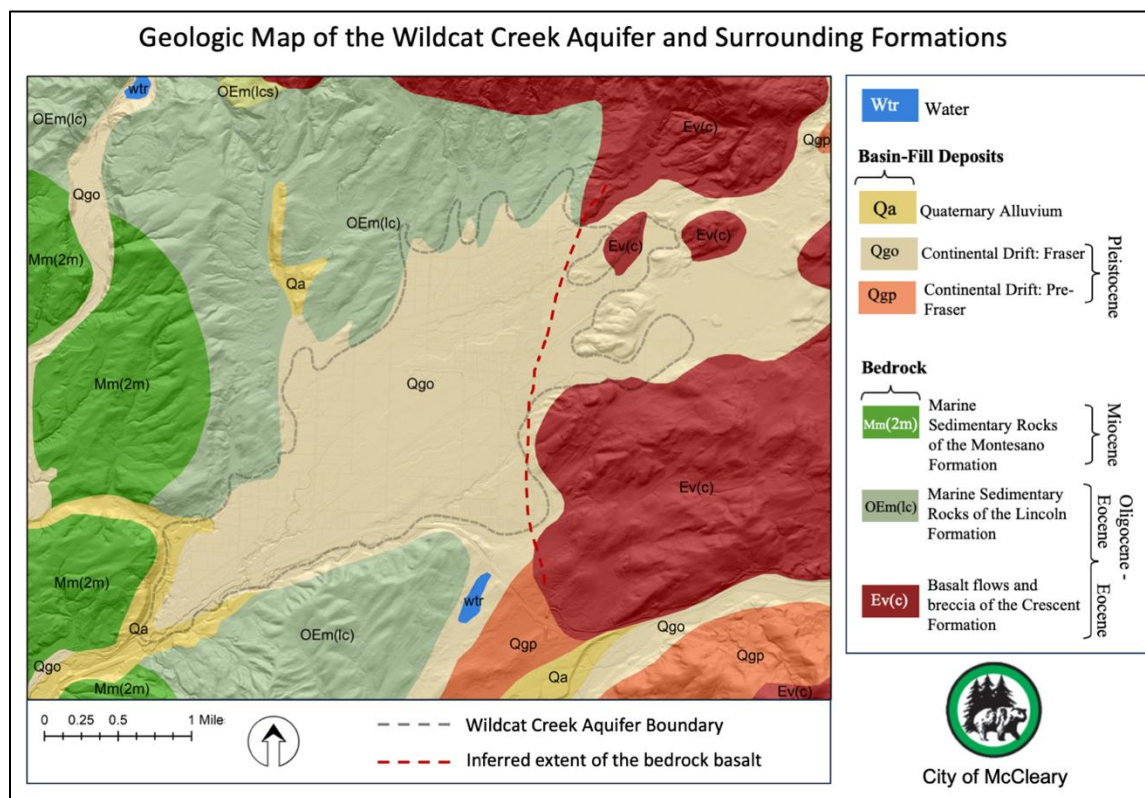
Geologic Map of the Wildcat Creek Aquifer and Surrounding Formations

wtr
OEm(lcs)
OEm(lc)
Qgo
Mm(2m)
OEm(lc)
Qa
Ev(c)
Ev(c)
Ev(c)
Qgp
Qgo
Mm(2m)
Ev(c)
Mm(2m)
wtr
Qa
OEm(lc)
Qgp
Qgo
Qgo
Qa
Qgp
Mm(2m)
Ev(c)

Wtr Water

Basin-Fill Deposits

Qa Quaternary Alluvium

Qgo Continental Drift: Fraser

Qgp Continental Drift: Pre-Fraser

Pleistocene

Bedrock

Mm(2m) Marine Sedimentary Rocks of the Montesano Formation

Miocene

OEm(lc) Marine Sedimentary Rocks of the Lincoln Formation

Oligocene - Eocene

Ev(c) Basalt flows and breccia of the Crescent Formation

Eocene

0 0.25 0.5 1 Mile

Wildcat Creek Aquifer Boundary

Inferred extent of the bedrock basalt

City of McCleary